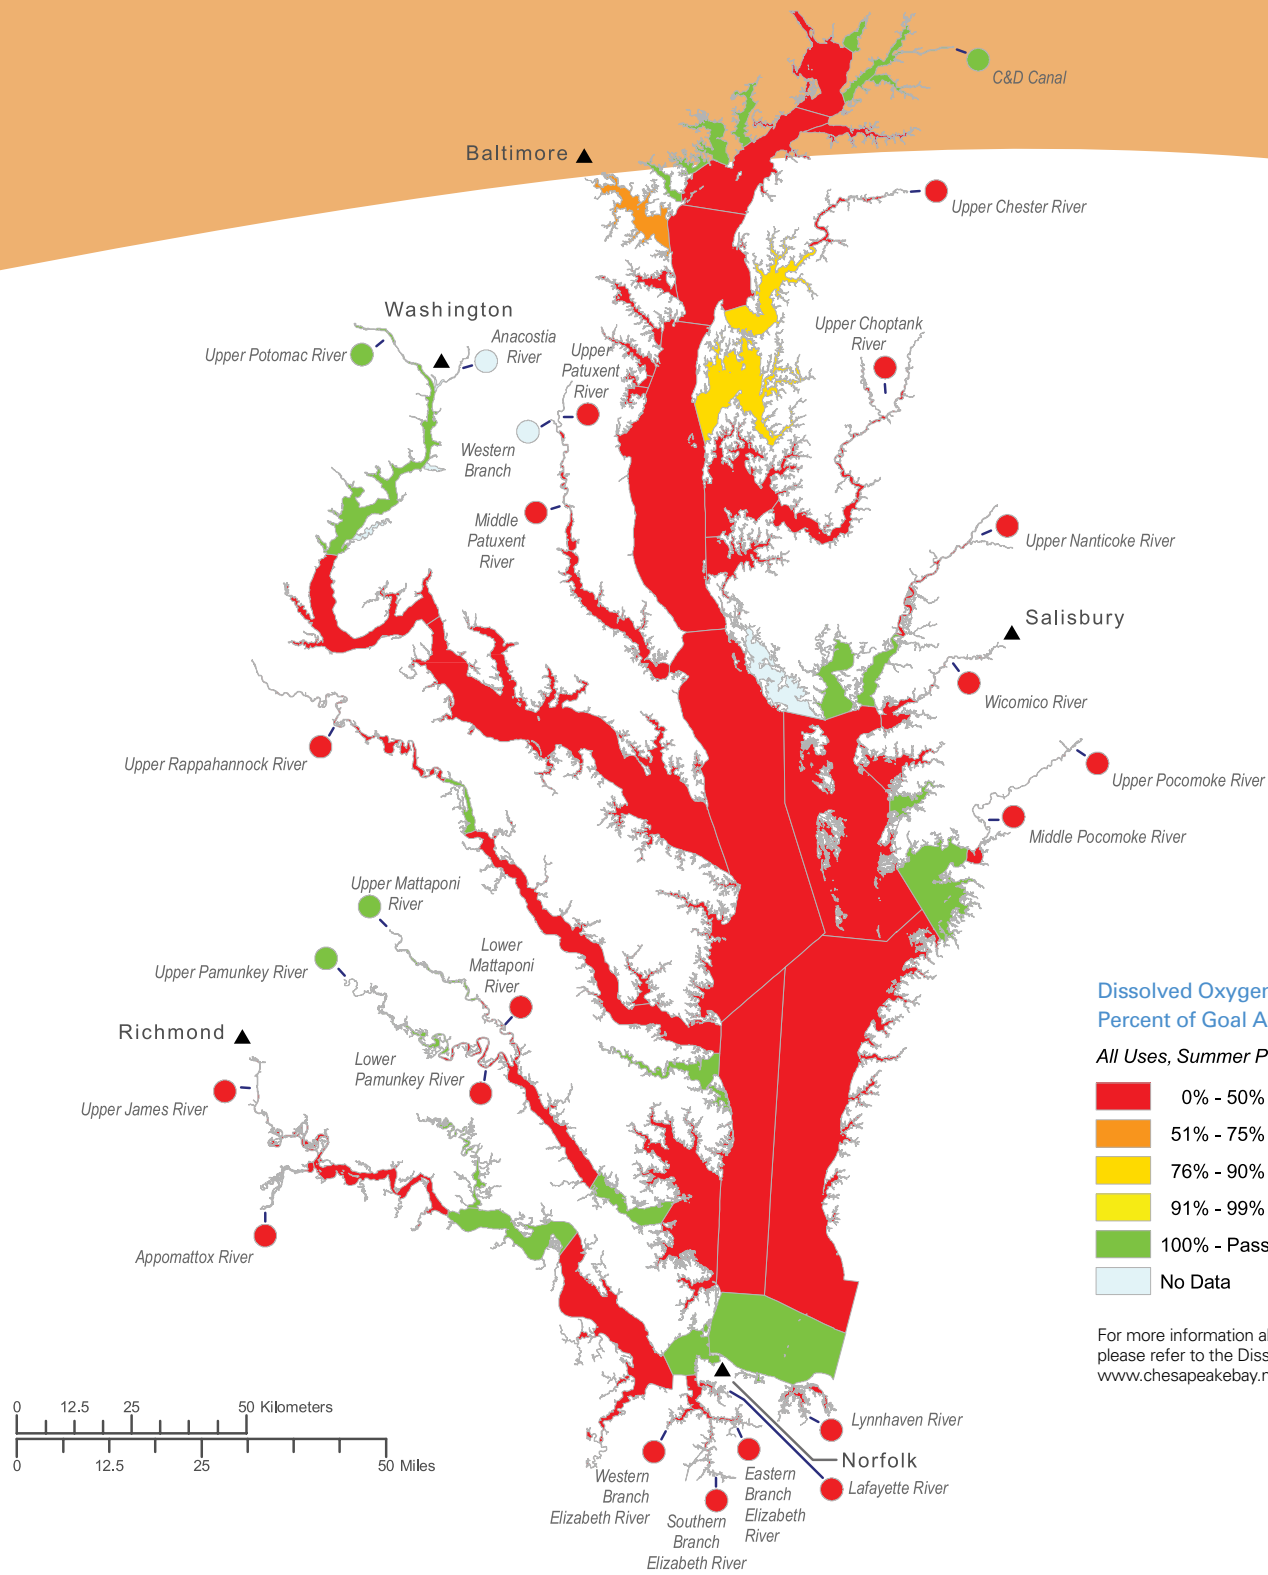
C&D Canal

Baltimore

Upper Chester River

Washington

Anacostia River

Upper Patuxent River

Upper Choptank River

Upper Potomac River

Western Branch

Middle Patuxent River

Upper Nanticoke River

Salisbury

Wicomico River

Upper Rappahannock River

Upper Pocomoke River

Middle Pocomoke River

Upper Mattaponi River

Lower Mattaponi River

Upper Pamunkey River

Richmond

Lower Pamunkey River

Upper James River

Appomattox River

Dissolved Oxygen
Percent of Goal A

All Uses, Summer P

| | |
|---|---|
| | 0% - 50% |
| | 51% - 75% |
| | 76% - 90% |
| | 91% - 99% |
| | 100% - Pass |
| | No Data |

For more information a
please refer to the Diss
www.chesapeakebay.n

0 12.5 25 50 Kilometers

0 12.5 25 50 Miles

Lynnhaven River

Norfolk

Western Branch Elizabeth River

Eastern Branch Elizabeth River

Lafayette River

Southern Branch Elizabeth River